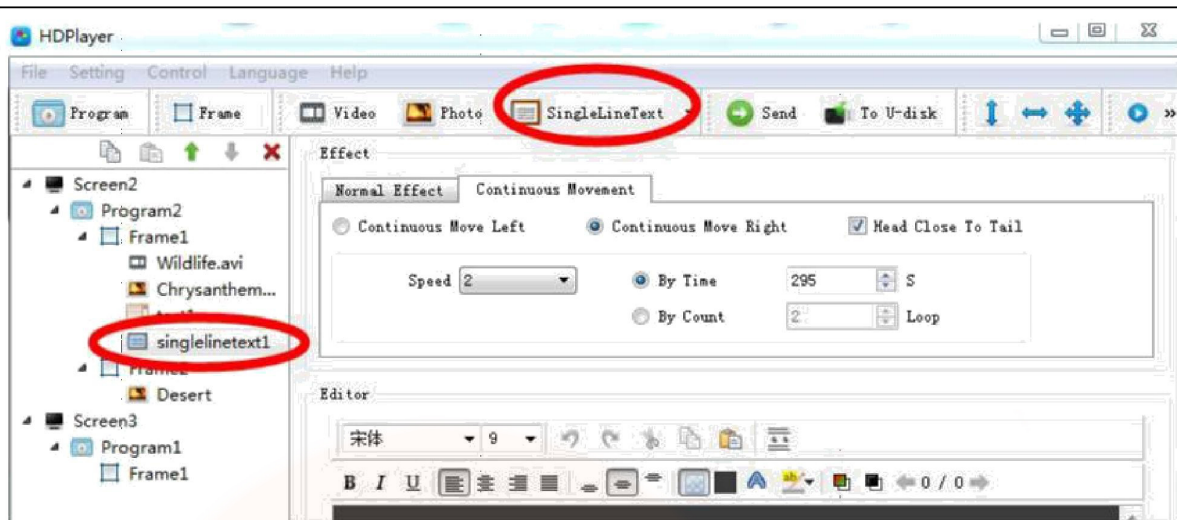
HDPlayer

File Setting Control Language Help

Program Frame Video Photo SingleLineText Send To U-disk

Screen2
Program2
Frame1
Wildlife.avi
Chrysanthem...
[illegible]
singlelinetext1
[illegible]
Desert
Screen3
Program1
Frame1

Effect

Normal Effect | Continuous Movement

Continuous Move Left
Continuous Move Right
Head Close To Tail

Speed 2
By Time 295 S
By Count 2 Loop

Editor

宋体 9

B I U 0 / 0